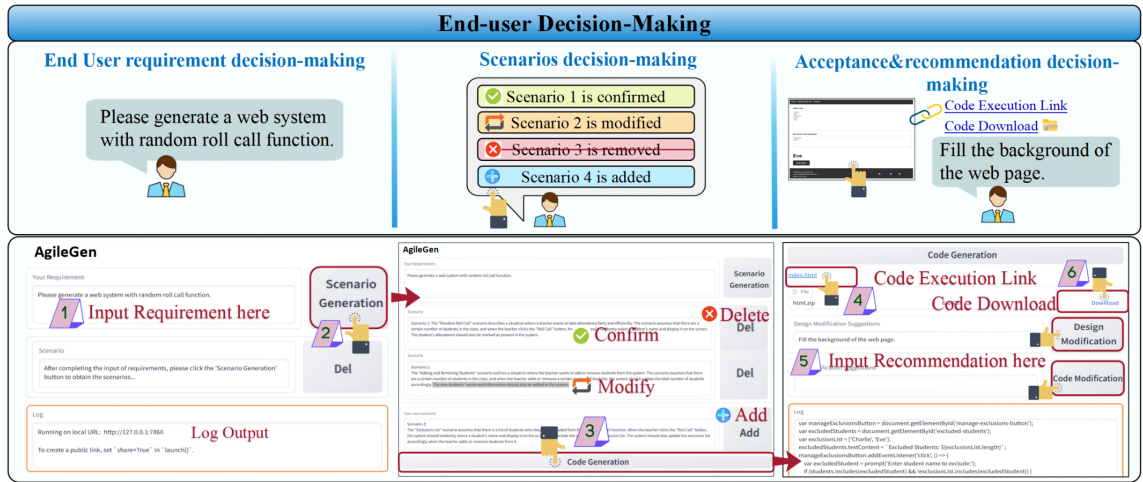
End-user Decision-Making

End User requirement decision-making

Please generate a web system with random roll call function.

Scenarios decision-making

Scenario 1 is confirmed
Scenario 2 is modified
Scenario 3 is removed
Scenario 4 is added

Acceptance&recommendation decision-making

Code Execution Link
Code Download
Fill the background of the web page.

Eve

AgileGen

Your Requirement
Please generate a web system with random roll call function.
1 Input Requirement here
2 Scenario Generation

Scenario
After completing the input of requirements, please click the 'Scenario Generation' button to obtain the scenarios...
Del

Log
Running on local URL: http://127.0.0.1:7860
To create a public link, set `share=True` in `launch()`.
Log Output

AgileGen
Your Requirement
Please generate a web system with random roll call function.
Scenario Generation
Scenario 1: The "Random Roll Call" scenario describes a situation where a teacher wants to take attendance fairly and efficiently. The scenario assumes that there are a certain number of students in the class, and when the teacher clicks the "Roll Call" button, the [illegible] student's name and display it on the screen. The student's attendance should also be marked as present in the system.
Delete
Del
Confirm
Scenario 2: The "Adding and Removing Students" scenario outlines a situation where the teacher wants to add or remove students from the system. The scenario assumes that there are a certain number of students in the class, and when the teacher adds or removes a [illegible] the total number of students accordingly. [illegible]
Del
Modify
Your new scenario
Scenario 3: The "Exclusion List" scenario assumes that there is a list of students who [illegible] function. When the teacher clicks the "Roll Call" button, the system should randomly select a student's name and display it on the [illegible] the exclusion list. The system should also update the exclusion list accordingly when the teacher adds or removes students from it.
3
Add
Add
Code Generation

Code Generation
index.html
6
Code Execution Link
File
4
html.zip
Code Download
Download
Design Modification Suggestions
Fill the background of the web page.
Design Modification
5 Input Recommendation here
Code Modification
Log
var manageExclusionsButton = document.getElementById('manage-exclusions-button');
var excludedStudents = document.getElementById('excluded-students');
var exclusionList = ['Charlie', 'Eve'];
excludedStudents.textContent = `Excluded Students: ${exclusionList.length}`;
manageExclusionsButton.addEventListener('click', () => {
var excludedStudent = prompt('Enter student name to exclude:');
if (students.includes(excludedStudent) && !exclusionList.includes(excludedStudent)) {